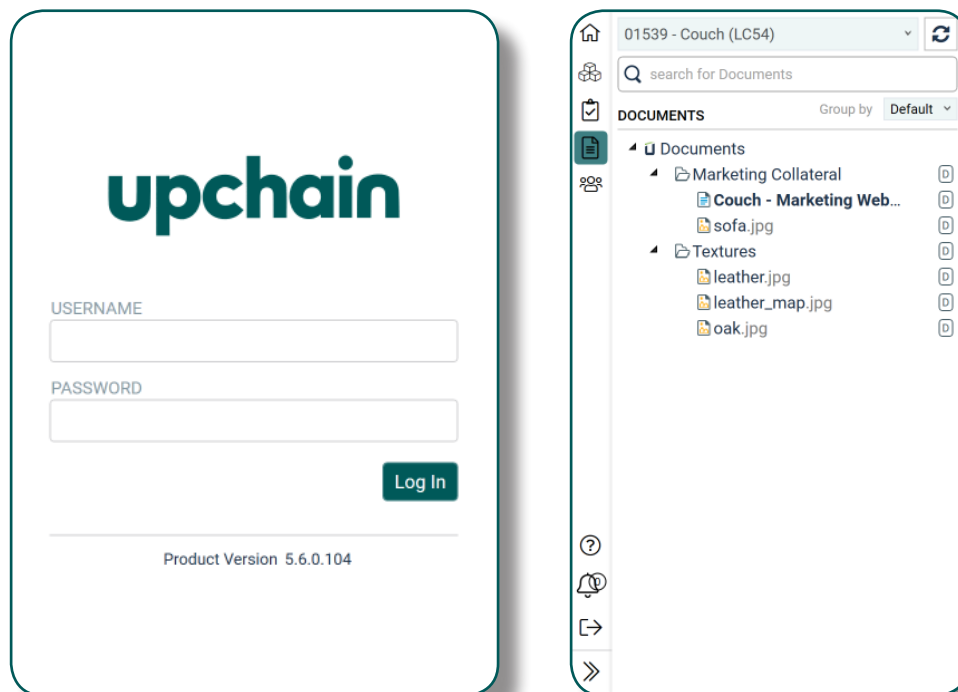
upchain

USERNAME

PASSWORD

Log In

Product Version 5.6.0.104

01539 - Couch (LC54)

search for Documents

DOCUMENTS

Group by Default

Documents

Marketing Collateral D

Couch - Marketing Web... D

sofa.jpg D

Textures D

leather.jpg D

leather_map.jpg D

oak.jpg D